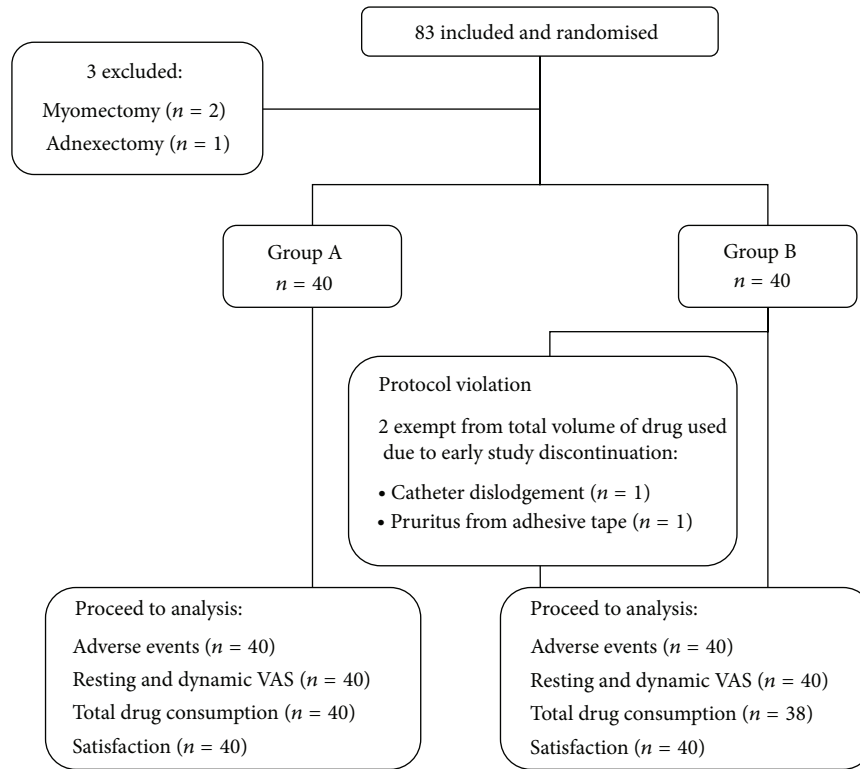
83 included and randomised

3 excluded:
Myomectomy ($n = 2$)
Adnexectomy ($n = 1$)

Group A
$n = 40$

Group B
$n = 40$

Protocol violation

2 exempt from total volume of drug used due to early study discontinuation:
• Catheter dislodgement ($n = 1$)
• Pruritus from adhesive tape ($n = 1$)

Proceed to analysis:
Adverse events ($n = 40$)
Resting and dynamic VAS ($n = 40$)
Total drug consumption ($n = 40$)
Satisfaction ($n = 40$)

Proceed to analysis:
Adverse events ($n = 40$)
Resting and dynamic VAS ($n = 40$)
Total drug consumption ($n = 38$)
Satisfaction ($n = 40$)